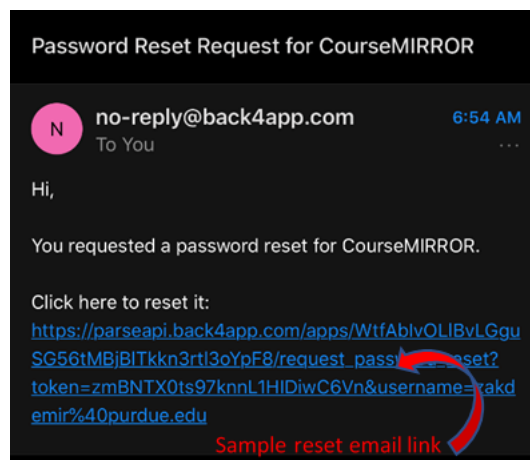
Password Reset Request for CourseMIRROR

N

no-reply@back4app.com

6:54 AM

To You

...

Hi,

You requested a password reset for CourseMIRROR.

Click here to reset it: https://parseapi.back4app.com/apps/WtfAbIvOLIBvLGguSG56tMBjBITkkn3rtl3oYpF8/request_passw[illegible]eset?token=zmBNTX0ts97knnL1HIDiwC6Vn&username=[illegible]akdemir%40purdue.edu

Sample reset email link